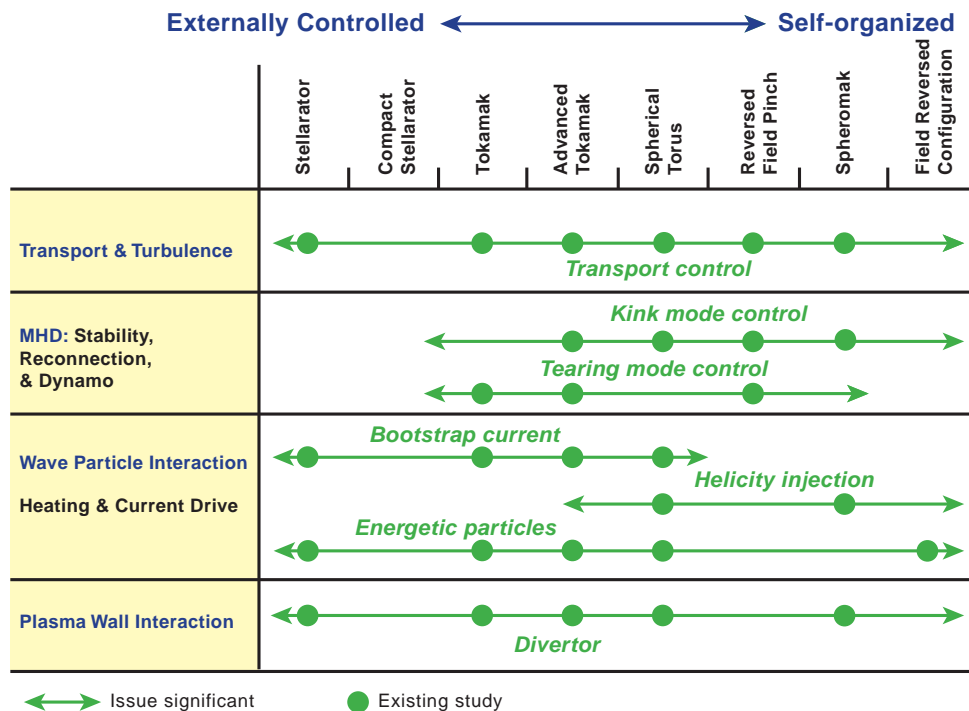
Externally Controlled Self-organized

| | Stellarator | Compact Stellarator | Tokamak | Advanced Tokamak | Spherical Torus | Reversed Field Pinch | Spheromak | Field Reversed Configuration |
|---|---|---|---|---|---|---|---|---|
| Transport & Turbulence | Transport control | | | | | | | |
| MHD: Stability, Reconnection, & Dynamo | Kink mode control; Tearing mode control | | | | | | | |
| Wave Particle Interaction Heating & Current Drive | Bootstrap current; Helicity injection; Energetic particles | | | | | | | |
| Plasma Wall Interaction | Divertor | | | | | | | |

Issue significant
Existing study